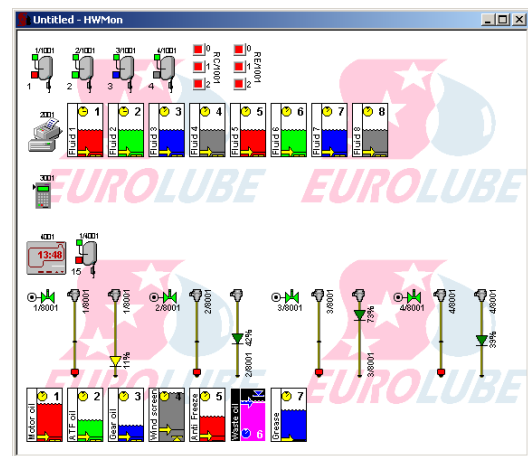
Untitled - HWMon

1/1001 2/1001 3/1001 4/1001
1 2 3 4

0 1 2 RC/1001
0 1 2 RE/1001

2001
Fluid 1 1
Fluid 2 2
Fluid 3 3
Fluid 4 4
Fluid 5 5
Fluid 6 6
Fluid 7 7
Fluid 8 8

EUROLUBE EUROLUBE

3001

4001 13:48
1/4001
15

1/8001 1/8001 1/8001 11%
2/8001 2/8001 2/8001 42%
3/8001 3/8001 73% 3/8001
4/8001 4/8001 4/8001 39%

Motor oil 1
ATF oil 2
Gear oil 3
Wind screen 4
Anti Freeze 5
Waste oil 6
Grease 7

EUROLUBE